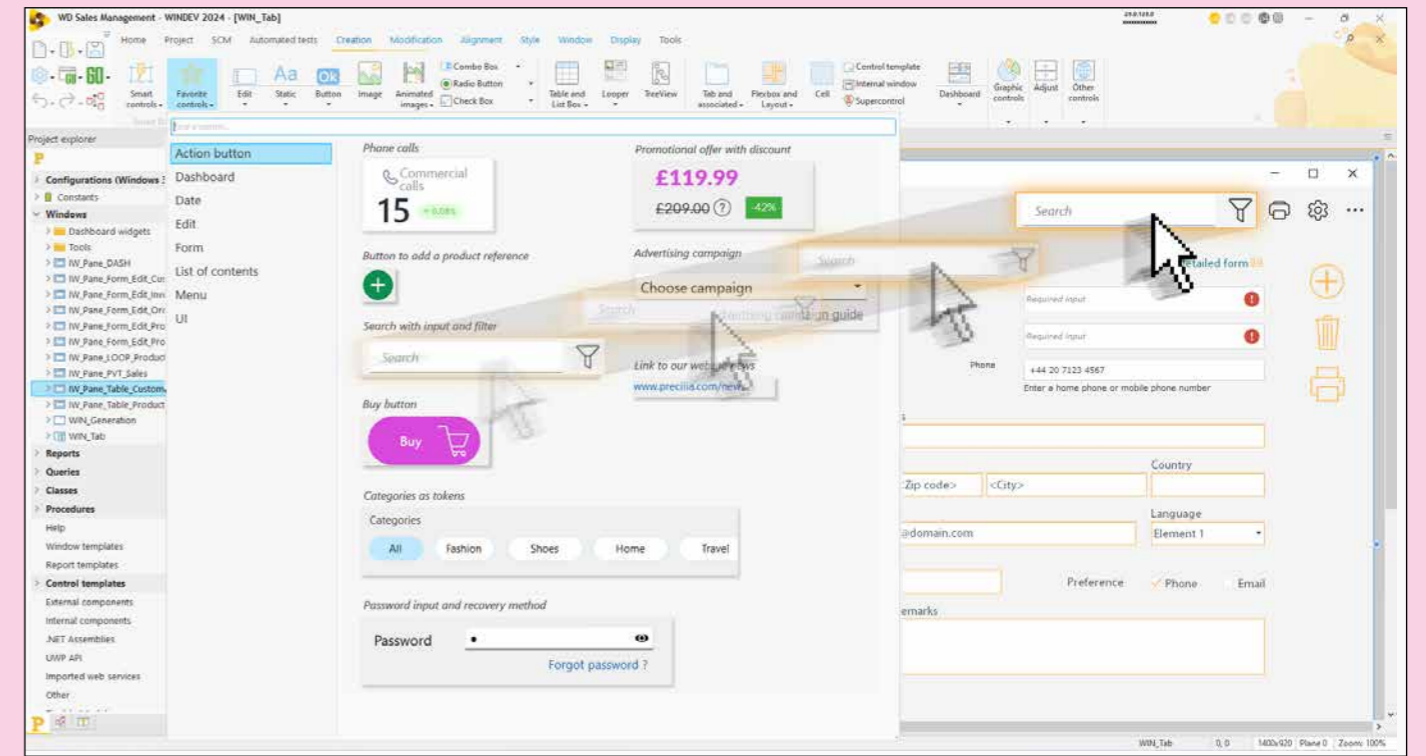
WD Sales Management - WINDEV 2024 - [WIN_Tab]

Home Project SCM Automated tests Creation Modification Alignment Style Window Display Tools

Smart controls Favorite controls Edit Static Button Image Animated images Combo Box Radio Button Check Box Table and List Box Looper TreeView Tab and associated Flexbox and Layout Cell Control template Internal window Supercontrol Dashboard Graphic controls Adjust Other controls

Find a control...

Project explorer

Configurations (Windows
Constants
Windows
Dashboard widgets
Tools
IW_Pane_DASH
IW_Pane_Form_Edit_Cu
IW_Pane_Form_Edit_Inv
IW_Pane_Form_Edit_Ord
IW_Pane_Form_Edit_Pro
IW_Pane_Form_Edit_Pro
IW_Pane_LOOP_Product
IW_Pane_PVT_Sales
IW_Pane_Table_Custom
IW_Pane_Table_Product
WIN_Generation
WIN_Tab
Reports
Queries
Classes
Procedures
Help
Window templates
Report templates
Control templates
External components
Internal components
.NET Assemblies
UWP API
Imported web services
Other

Action button
Dashboard
Date
Edit
Form
List of contents
Menu
UI

Phone calls
Commercial calls
15 +0.08%

Promotional offer with discount
£119.99
£209.00 -42%

Button to add a product reference

Advertising campaign
Choose campaign
Search
Search
Nothing campaign guide

Search with input and filter
Search

Link to our website news
www.precilia.com/news

Buy button
Buy

Categories as tokens
Categories
All Fashion Shoes Home Travel

Password input and recovery method
Password
Forgot password ?

Search
Detailed form
Required input
Required input
Phone +44 20 7123 4567
Enter a home phone or mobile phone number
Country
<Zip code> <City>
Language
@domain.com Element 1
Preference Phone Email
Remarks

WIN_Tab 0,0 1400x920 Plane 0 Zoom 100%